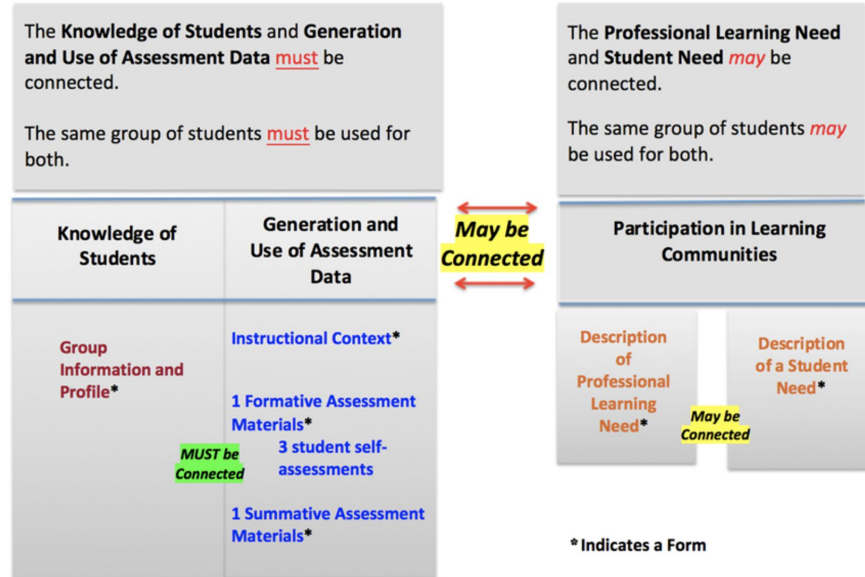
The **Knowledge of Students** and **Generation and Use of Assessment Data** must be connected.

The same group of students must be used for both.

The **Professional Learning Need** and **Student Need** *may* be connected.

The same group of students *may* be used for both.

**Knowledge of Students**

**Generation and Use of Assessment Data**

**May be Connected**

**Participation in Learning Communities**

**Group Information and Profile***

**Instructional Context***

**1 Formative Assessment Materials***

**MUST be Connected**

**3 student self-assessments**

**1 Summative Assessment Materials***

**Description of Professional Learning Need***

**May be Connected**

**Description of a Student Need***

***Indicates a Form**